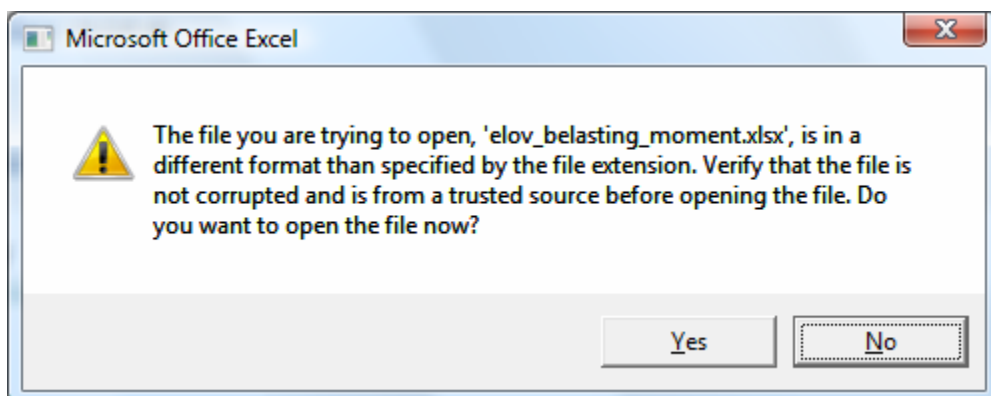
Microsoft Office Excel

X

The file you are trying to open, 'elov_belasting_moment.xlsx', is in a different format than specified by the file extension. Verify that the file is not corrupted and is from a trusted source before opening the file. Do you want to open the file now?

Yes

No